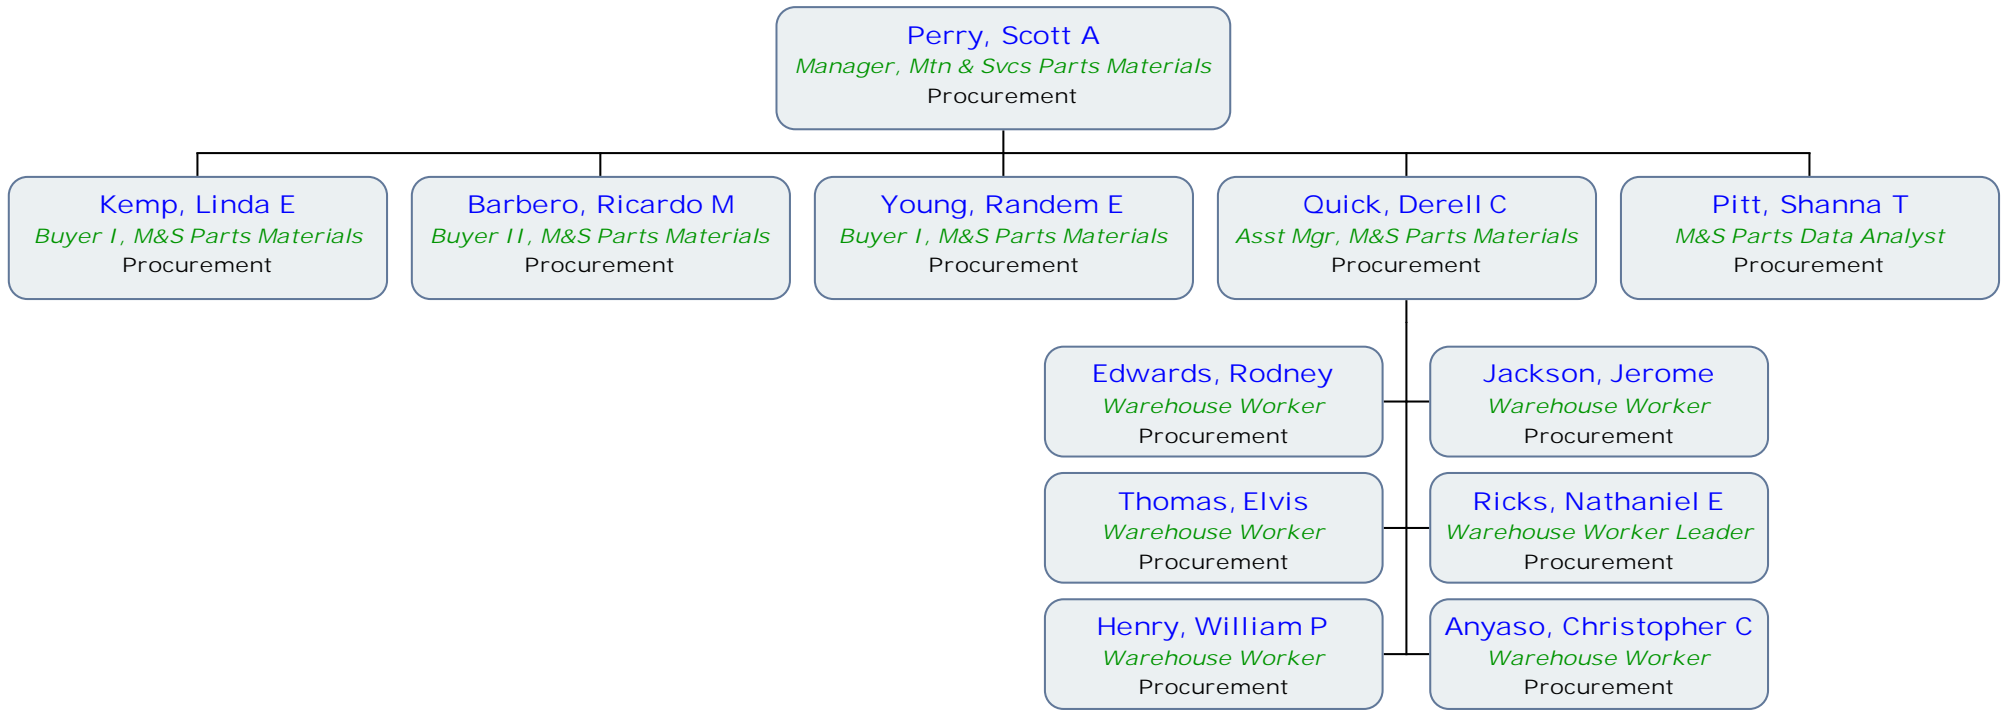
Perry, Scott A
Manager, Mtn & Svcs Parts Materials
Procurement

Kemp, Linda E
Buyer I, M&S Parts Materials
Procurement

Barbero, Ricardo M
Buyer II, M&S Parts Materials
Procurement

Young, Randem E
Buyer I, M&S Parts Materials
Procurement

Quick, Derell C
Asst Mgr, M&S Parts Materials
Procurement

Pitt, Shanna T
M&S Parts Data Analyst
Procurement

Edwards, Rodney
Warehouse Worker
Procurement

Jackson, Jerome
Warehouse Worker
Procurement

Thomas, Elvis
Warehouse Worker
Procurement

Ricks, Nathaniel E
Warehouse Worker Leader
Procurement

Henry, William P
Warehouse Worker
Procurement

Anyaso, Christopher C
Warehouse Worker
Procurement